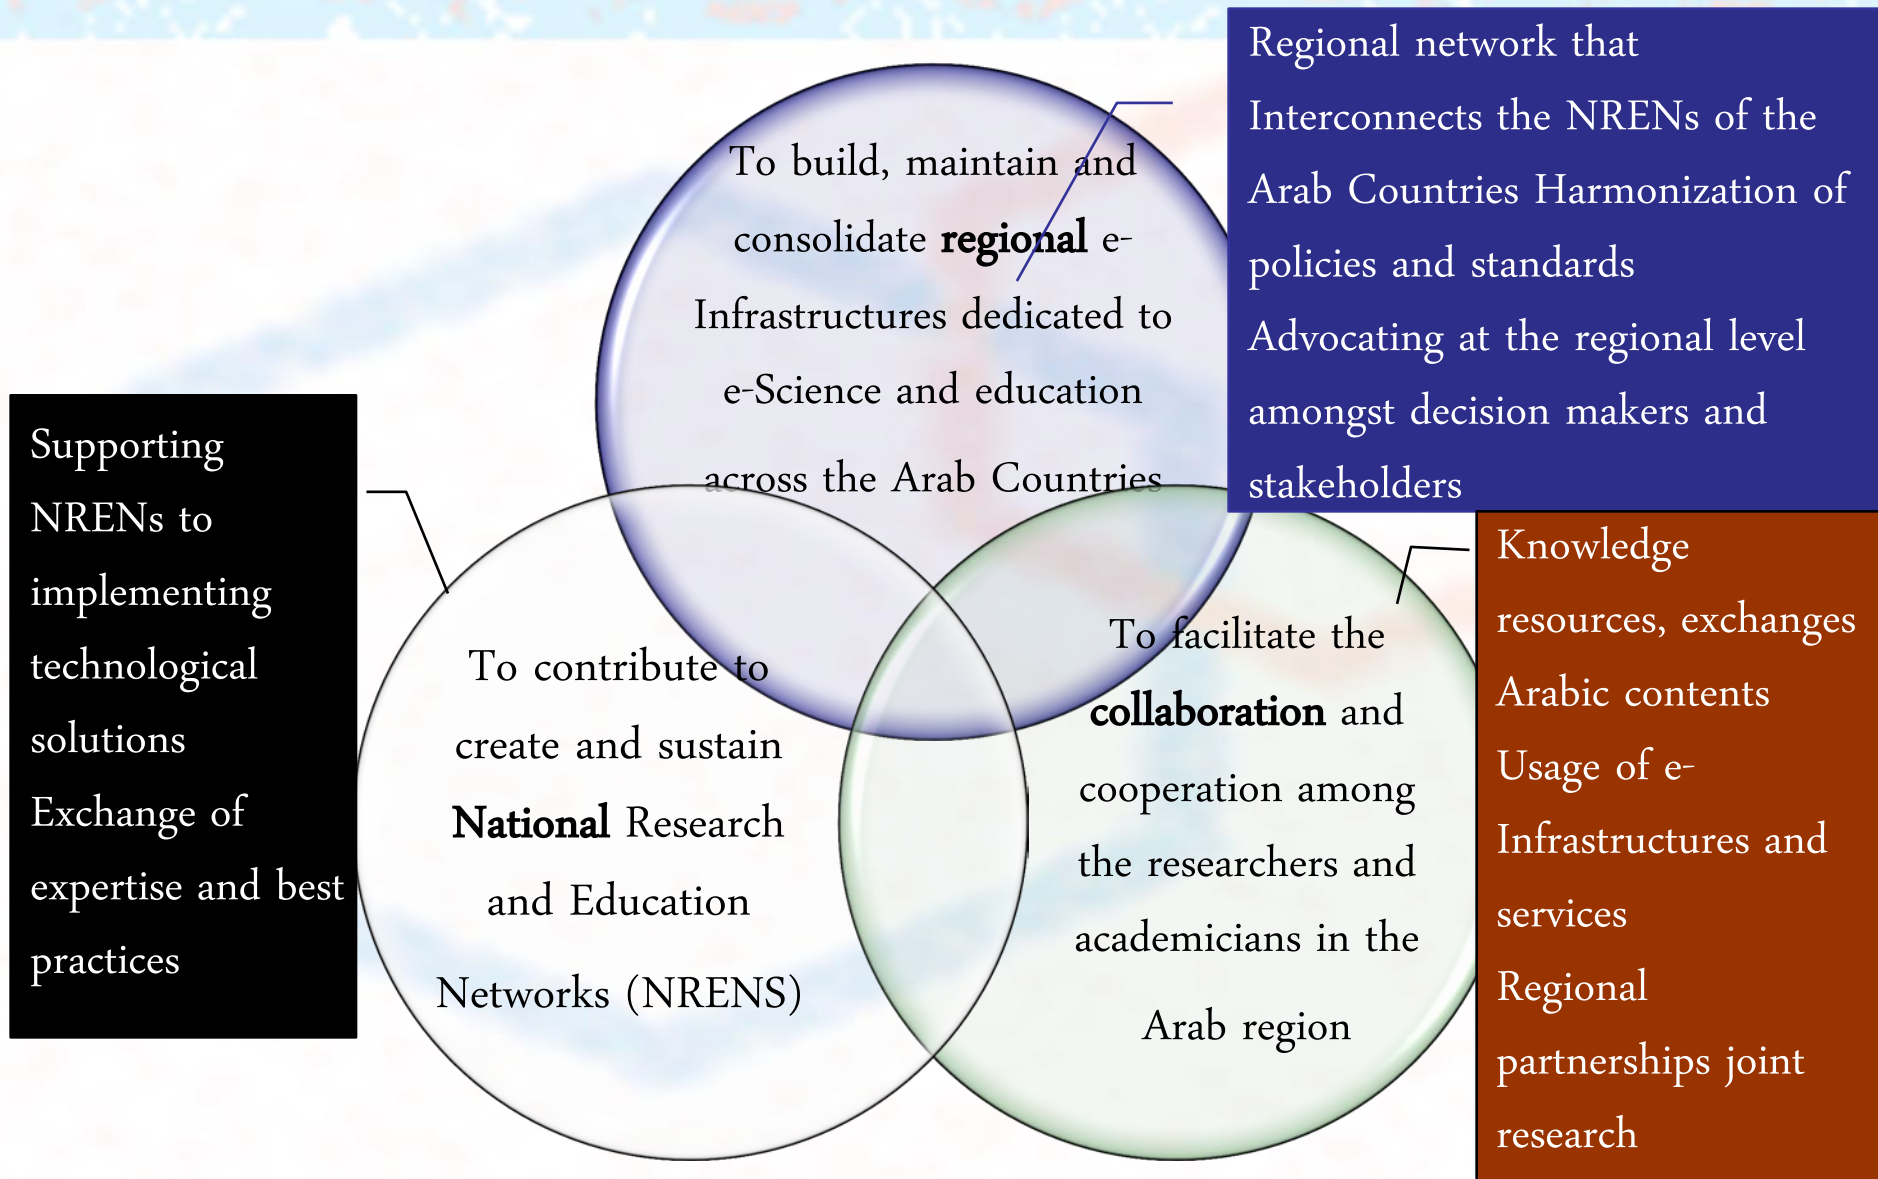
To build, maintain and consolidate **regional** e-Infrastructures dedicated to e-Science and education across the Arab Countries

Regional network that
Interconnects the NRENs of the Arab Countries Harmonization of policies and standards
Advocating at the regional level amongst decision makers and stakeholders

Supporting NRENs to implementing technological solutions
Exchange of expertise and best practices

To contribute to create and sustain **National** Research and Education Networks (NRENS)

To facilitate the **collaboration** and cooperation among the researchers and academicians in the Arab region

Knowledge resources, exchanges Arabic contents
Usage of e-Infrastructures and services
Regional partnerships joint research